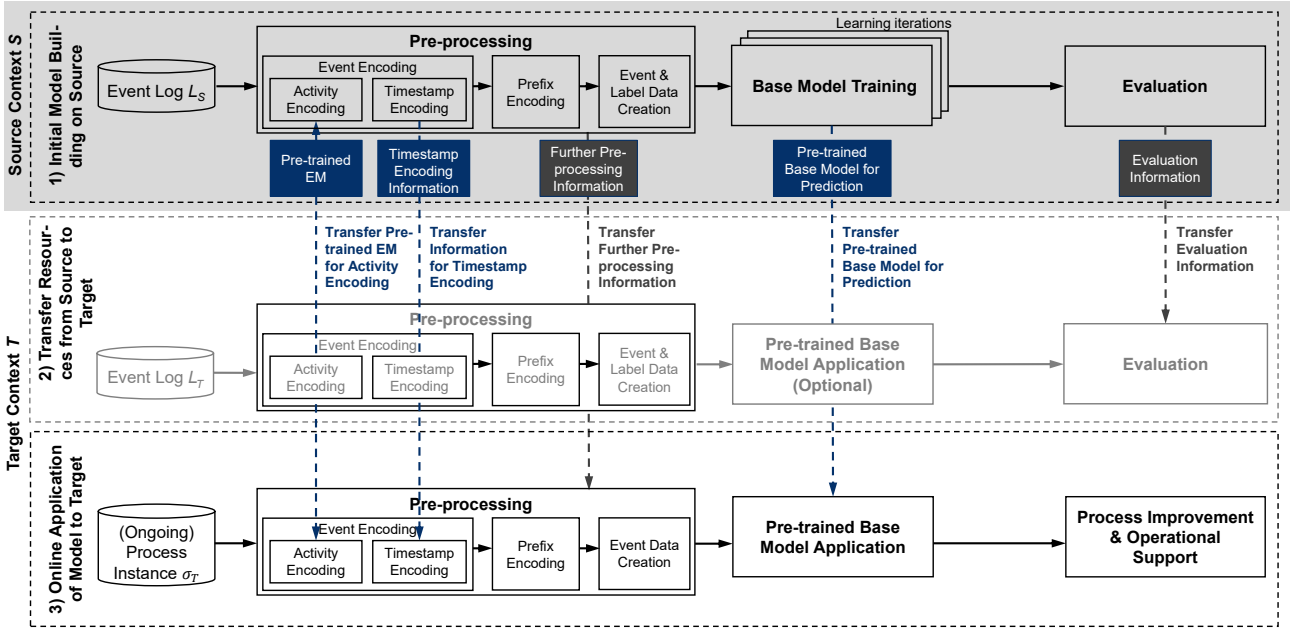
Source Context S

1) Initial Model Building on Source

Event Log $L_S$

Pre-processing

Event Encoding

Activity Encoding

Timestamp Encoding

Prefix Encoding

Event & Label Data Creation

Learning iterations

Base Model Training

Evaluation

Pre-trained EM

Timestamp Encoding Information

Further Pre-processing Information

Pre-trained Base Model for Prediction

Evaluation Information

Target Context T

2) Transfer Resources from Source to Target

Transfer Pre-trained EM for Activity Encoding

Transfer Information for Timestamp Encoding

Transfer Further Pre-processing Information

Transfer Pre-trained Base Model for Prediction

Transfer Evaluation Information

Event Log $L_T$

Pre-processing

Event Encoding

Activity Encoding

Timestamp Encoding

Prefix Encoding

Event & Label Data Creation

Pre-trained Base Model Application (Optional)

Evaluation

3) Online Application of Model to Target

(Ongoing) Process Instance $\sigma_T$

Pre-processing

Event Encoding

Activity Encoding

Timestamp Encoding

Prefix Encoding

Event Data Creation

Pre-trained Base Model Application

Process Improvement & Operational Support